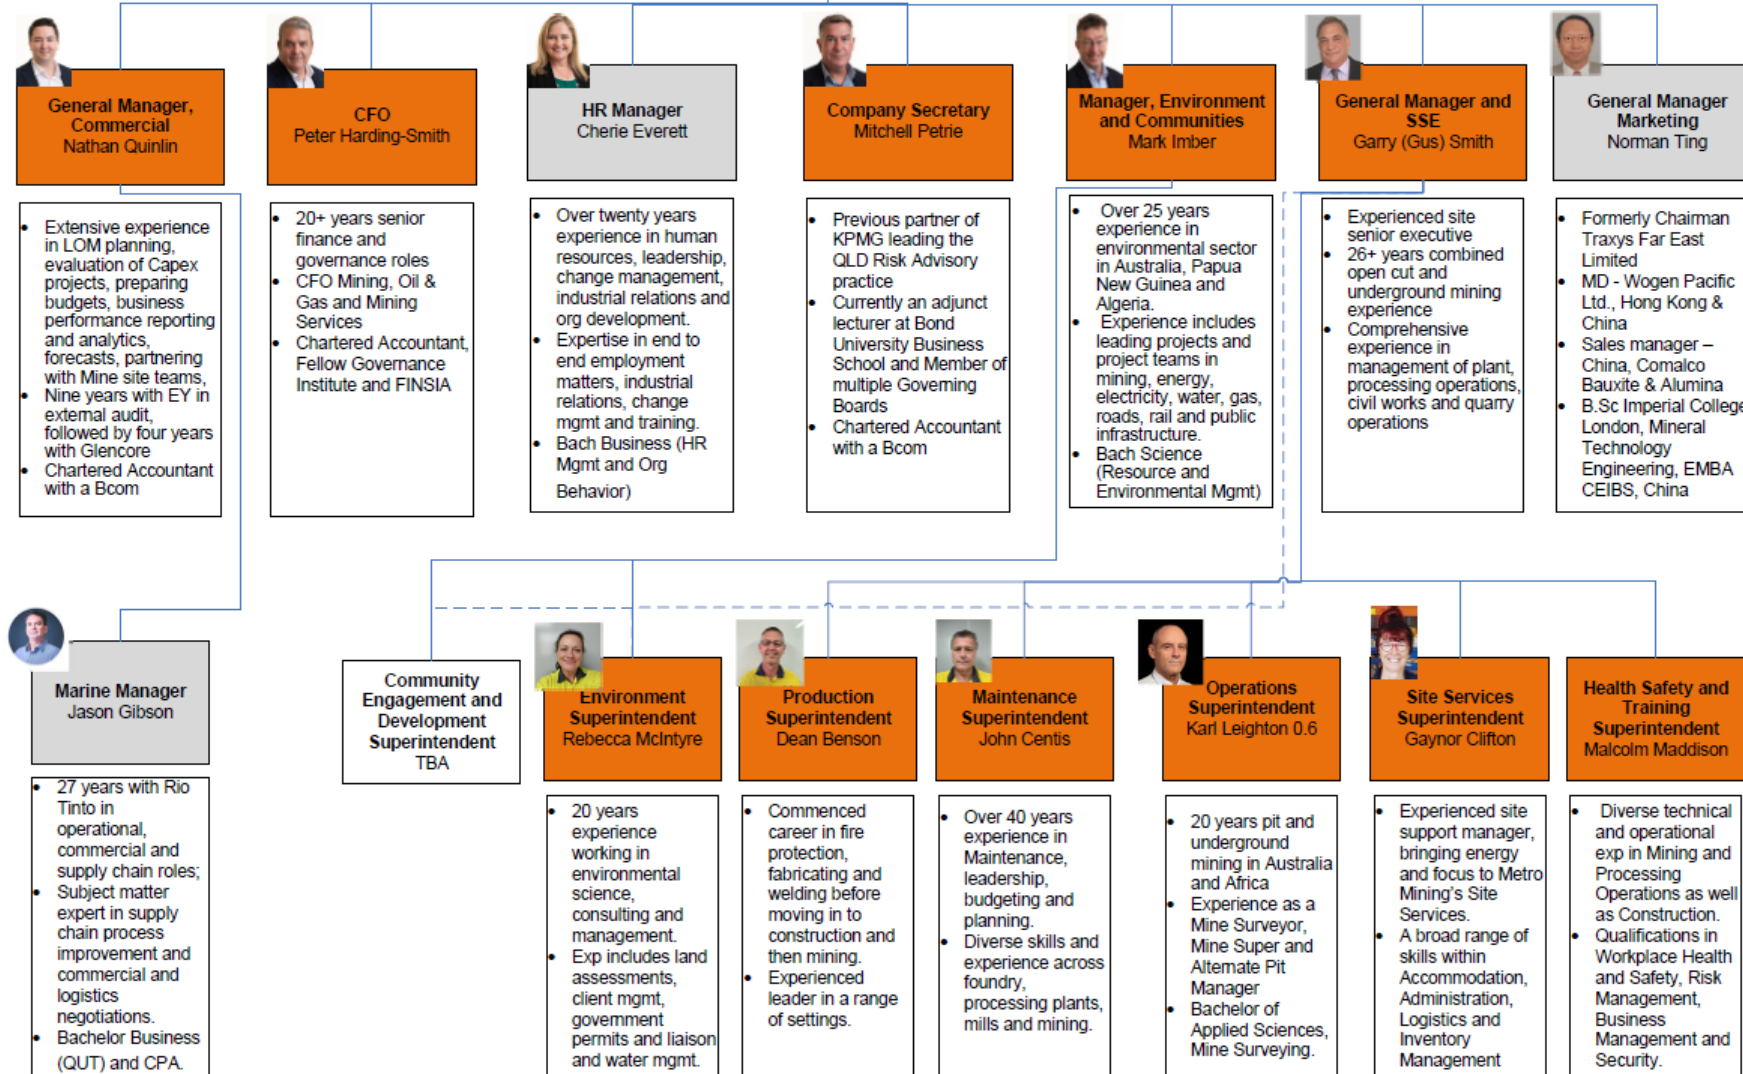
General Manager, Commercial
Nathan Quinlin

- Extensive experience in LOM planning, evaluation of Capex projects, preparing budgets, business performance reporting and analytics, forecasts, partnering with Mine site teams,
- Nine years with EY in external audit, followed by four years with Glencore
- Chartered Accountant with a Bcom

CFO
Peter Harding-Smith

- 20+ years senior finance and governance roles
- CFO Mining, Oil & Gas and Mining Services
- Chartered Accountant, Fellow Governance Institute and FINSIA

HR Manager
Cherie Everett

- Over twenty years experience in human resources, leadership, change management, industrial relations and org development.
- Expertise in end to end employment matters, industrial relations, change mgmt and training.
- Bach Business (HR Mgmt and Org Behavior)

Company Secretary
Mitchell Petrie

- Previous partner of KPMG leading the QLD Risk Advisory practice
- Currently an adjunct lecturer at Bond University Business School and Member of multiple Governing Boards
- Chartered Accountant with a Bcom

Manager, Environment and Communities
Mark Imber

- Over 25 years experience in environmental sector in Australia, Papua New Guinea and Algeria.
- Experience includes leading projects and project teams in mining, energy, electricity, water, gas, roads, rail and public infrastructure.
- Bach Science (Resource and Environmental Mgmt)

General Manager and SSE
Garry (Gus) Smith

- Experienced site senior executive
- 26+ years combined open cut and underground mining experience
- Comprehensive experience in management of plant, processing operations, civil works and quarry operations

General Manager Marketing
Norman Ting

- Formerly Chairman Traxys Far East Limited
- MD - Wogen Pacific Ltd., Hong Kong & China
- Sales manager – China, Comalco Bauxite & Alumina
- B.Sc Imperial College London, Mineral Technology Engineering, EMBA CEIBS, China

Marine Manager
Jason Gibson

- 27 years with Rio Tinto in operational, commercial and supply chain roles;
- Subject matter expert in supply chain process improvement and commercial and logistics negotiations.
- Bachelor Business (QUT) and CPA.

Community Engagement and Development Superintendent
TBA

Environment Superintendent
Rebecca McIntyre

- 20 years experience working in environmental science, consulting and management.
- Exp includes land assessments, client mgmt, government permits and liaison and water mgmt.

Production Superintendent
Dean Benson

- Commenced career in fire protection, fabricating and welding before moving in to construction and then mining.
- Experienced leader in a range of settings.

Maintenance Superintendent
John Centis

- Over 40 years experience in Maintenance, leadership, budgeting and planning.
- Diverse skills and experience across foundry, processing plants, mills and mining.

Operations Superintendent
Karl Leighton 0.6

- 20 years pit and underground mining in Australia and Africa
- Experience as a Mine Surveyor, Mine Super and Alternate Pit Manager
- Bachelor of Applied Sciences, Mine Surveying.

Site Services Superintendent
Gaynor Clifton

- Experienced site support manager, bringing energy and focus to Metro Mining's Site Services.
- A broad range of skills within Accommodation, Administration, Logistics and Inventory Management

Health Safety and Training Superintendent
Malcolm Maddison

- Diverse technical and operational exp in Mining and Processing Operations as well as Construction.
- Qualifications in Workplace Health and Safety, Risk Management, Business Management and Security.